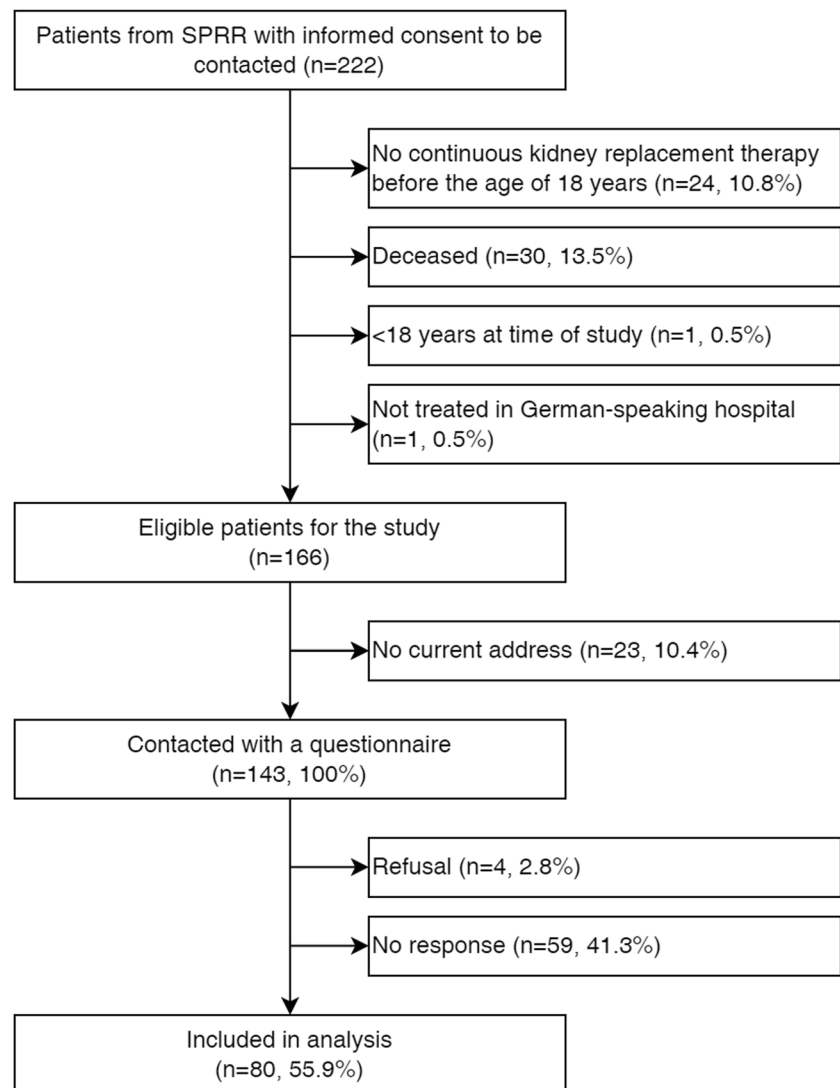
Patients from SPRR with informed consent to be contacted (n=222)

No continuous kidney replacement therapy before the age of 18 years (n=24, 10.8%)

Deceased (n=30, 13.5%)

<18 years at time of study (n=1, 0.5%)

Not treated in German-speaking hospital (n=1, 0.5%)

Eligible patients for the study (n=166)

No current address (n=23, 10.4%)

Contacted with a questionnaire (n=143, 100%)

Refusal (n=4, 2.8%)

No response (n=59, 41.3%)

Included in analysis (n=80, 55.9%)